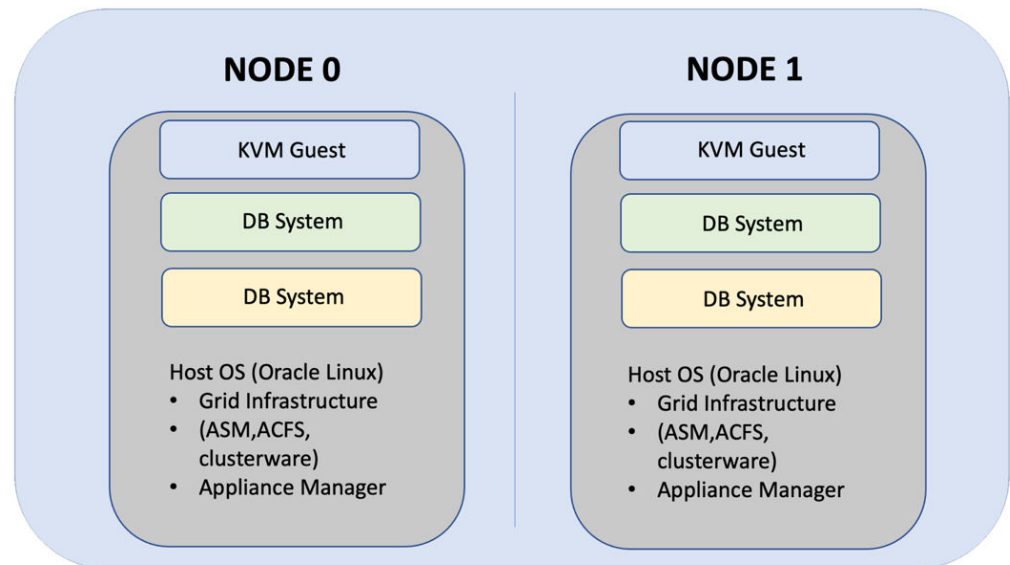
NODE 0

KVM Guest

DB System

DB System

Host OS (Oracle Linux)
- Grid Infrastructure
- (ASM,ACFS, clusterware)
- Appliance Manager

NODE 1

KVM Guest

DB System

DB System

Host OS (Oracle Linux)
- Grid Infrastructure
- (ASM,ACFS, clusterware)
- Appliance Manager